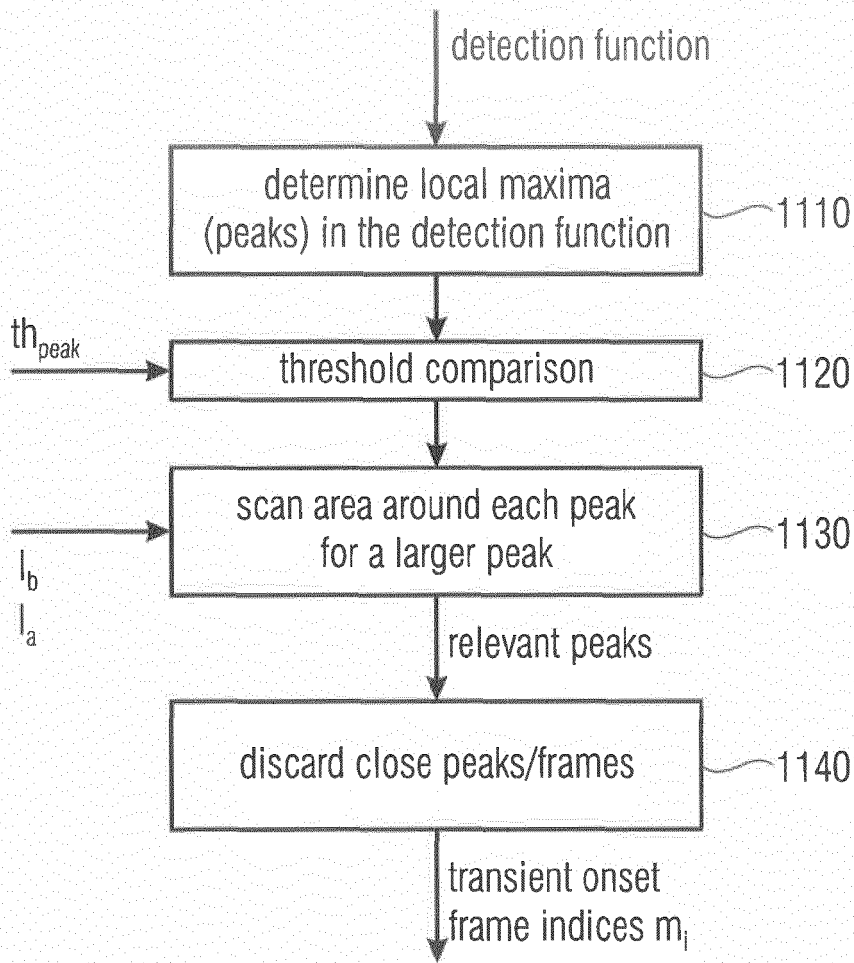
detection function

determine local maxima (peaks) in the detection function

1110

$th_{peak}$

threshold comparison

1120

scan area around each peak for a larger peak

1130

$l_b$
$l_a$

relevant peaks

discard close peaks/frames

1140

transient onset frame indices $m_i$